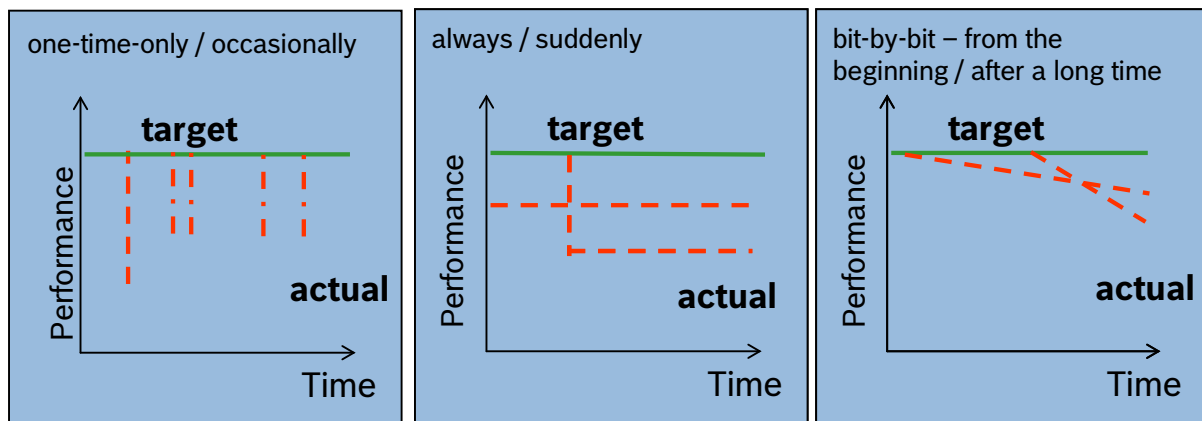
one-time-only / occasionally

target

Performance

actual

Time

always / suddenly

target

Performance

actual

Time

bit-by-bit – from the beginning / after a long time

target

Performance

actual

Time